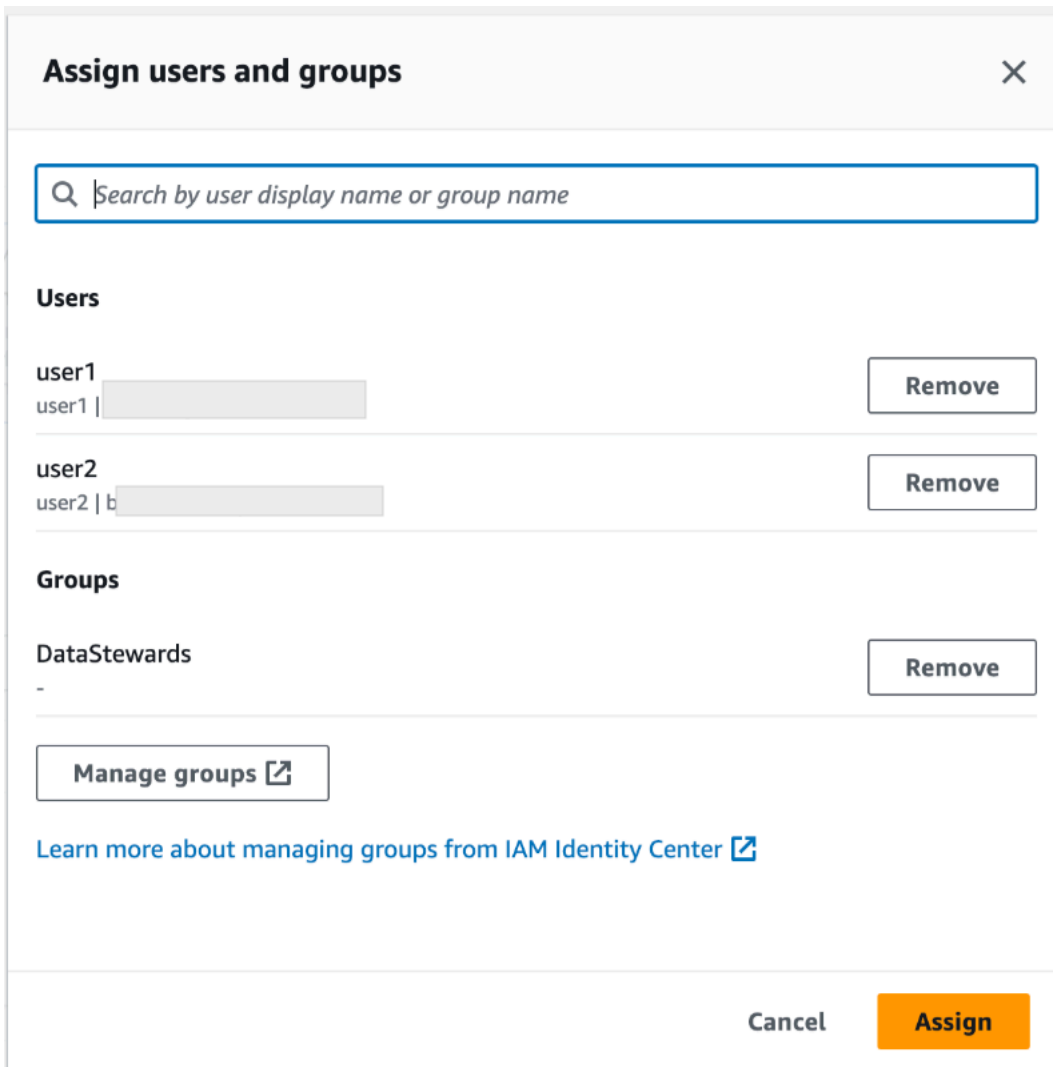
Assign users and groups

×

Search by user display name or group name

Users

user1
user1 | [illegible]

Remove

user2
user2 | b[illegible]

Remove

Groups

DataStewards
-

Remove

Manage groups

Learn more about managing groups from IAM Identity Center

Cancel

Assign